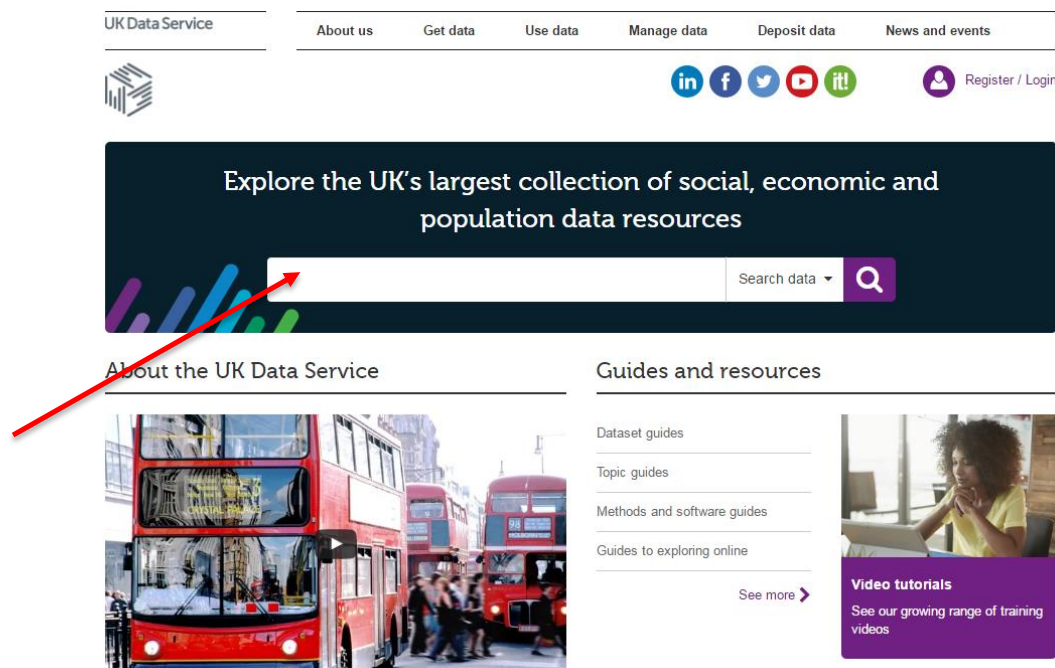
UK Data Service

About us
Get data
Use data
Manage data
Deposit data
News and events

in f it!

Register / Login

Explore the UK's largest collection of social, economic and population data resources

Search data

About the UK Data Service

CRYSTAL PALACE

98

Guides and resources

Dataset guides
Topic guides
Methods and software guides
Guides to exploring online

See more

Video tutorials
See our growing range of training videos